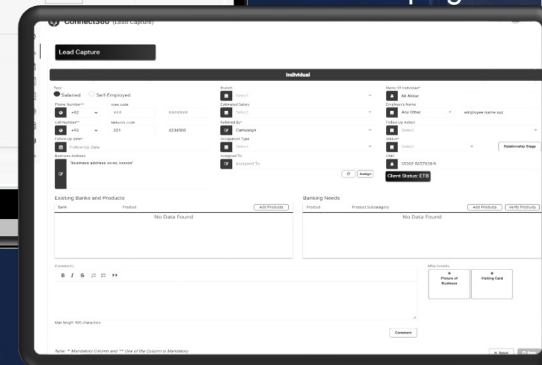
Connect360 (Lead Capture)

Lead Capture

Individual

Type
Salaried Self-Employed

Phone Number*
+92
Area code

Cell number*
+92
Network code
321
4234800

Follow-up Date
Follow-Up Date

Business Address
"business address in red_xxxxxx"

Branch
Select

Estimated Salary
Select

Referred By*
Cameroon

Occupation Type
Select

Assigned To
Assigned To

Assign

Name Of Individual*
Ali Akbar

Employer's Name
Any Other
employee name xyz

Follow-Up Action
Select

Status*
Select
Relationship Stage

CNIC
35202-5657456-9

Client Status: ETB

Existing Banks and Products
Bank
Product
Add Products
No Data Found

Banking Needs
Product
Product Subcategory
Add Products
Verify Products
No Data Found

Comments
B I S

Max length 500 characters

Comment

Attachments
Picture of Business
Visiting Card

Note: * Mandatory Column and ** One of the Column is Mandatory

Back